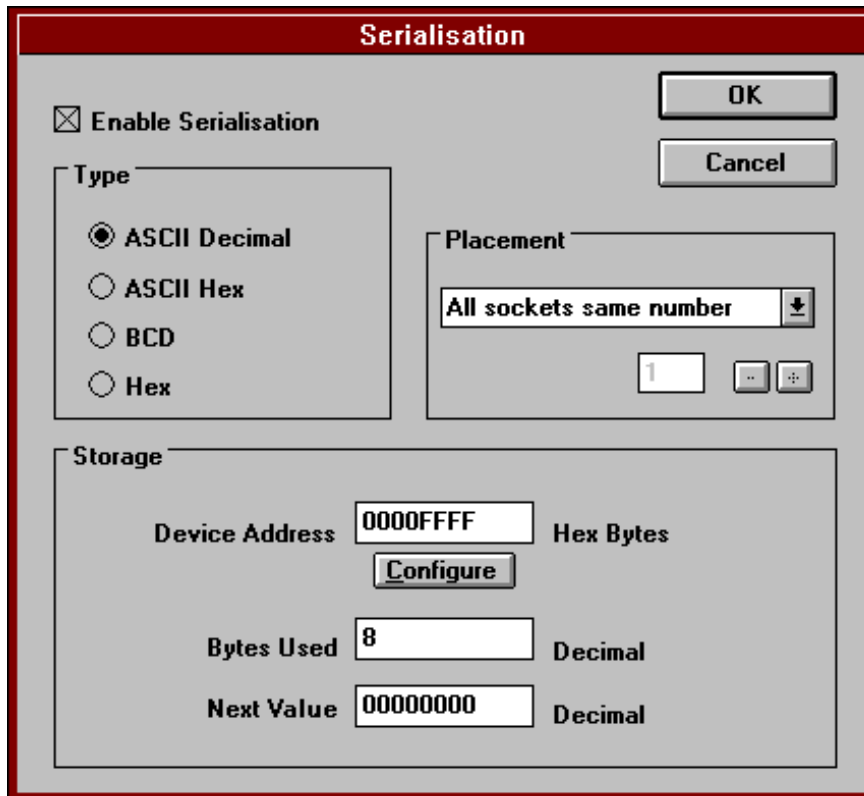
Serialisation

OK

Cancel

☒ Enable Serialisation

Type

◉ ASCII Decimal

○ ASCII Hex

○ BCD

○ Hex

Placement

All sockets same number

1

Storage

Device Address 0000FFFF Hex Bytes

Configure

Bytes Used 8 Decimal

Next Value 00000000 Decimal